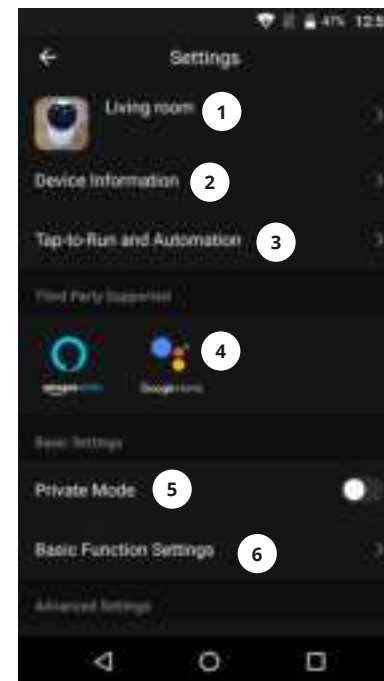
41% 12:5

Settings

Living room 1

Device Information 2

Tap-to-Run and Automation 3

Third Party Supported

amazon alexa

Google Home

4

Basic Settings

Private Mode 5

Basic Function Settings 6

Advanced Settings